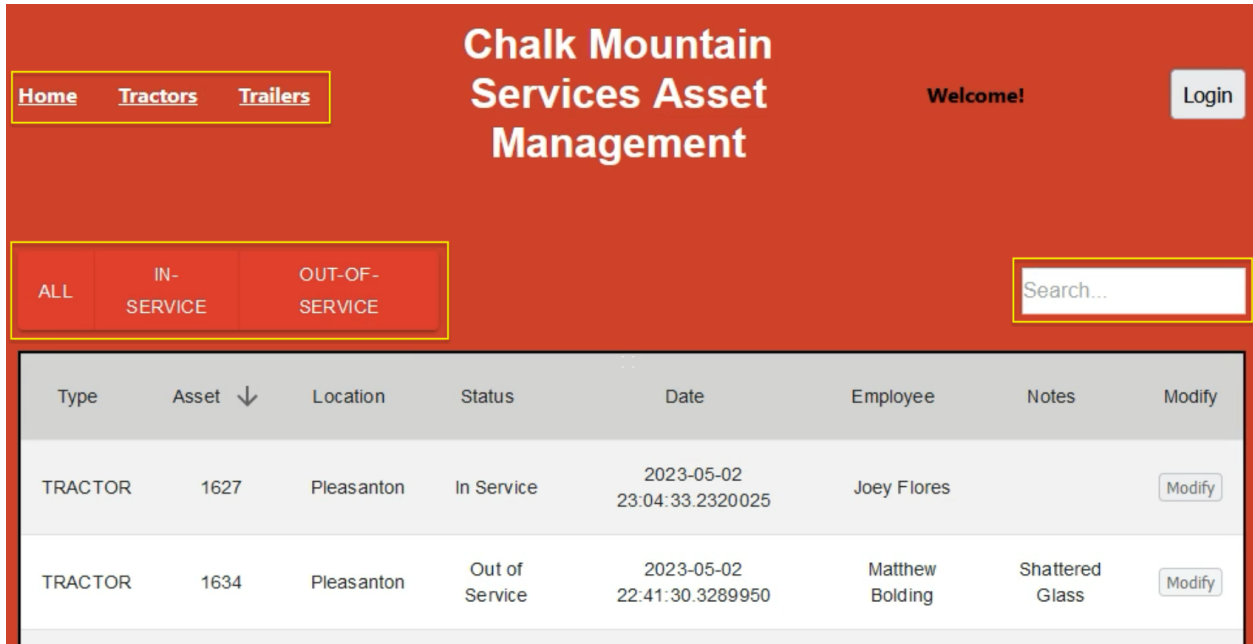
Home Tractors Trailers

Chalk Mountain Services Asset Management

Welcome!

Login

ALL IN-SERVICE OUT-OF-SERVICE

Search...

| Type | Asset ↓ | Location | Status | Date | Employee | Notes | Modify |
|---|---|---|---|---|---|---|---|
| TRACTOR | 1627 | Pleasanton | In Service | 2023-05-02 23:04:33.2320025 | Joey Flores | | Modify |
| TRACTOR | 1634 | Pleasanton | Out of Service | 2023-05-02 22:41:30.3289950 | Matthew Bolding | Shattered Glass | Modify |